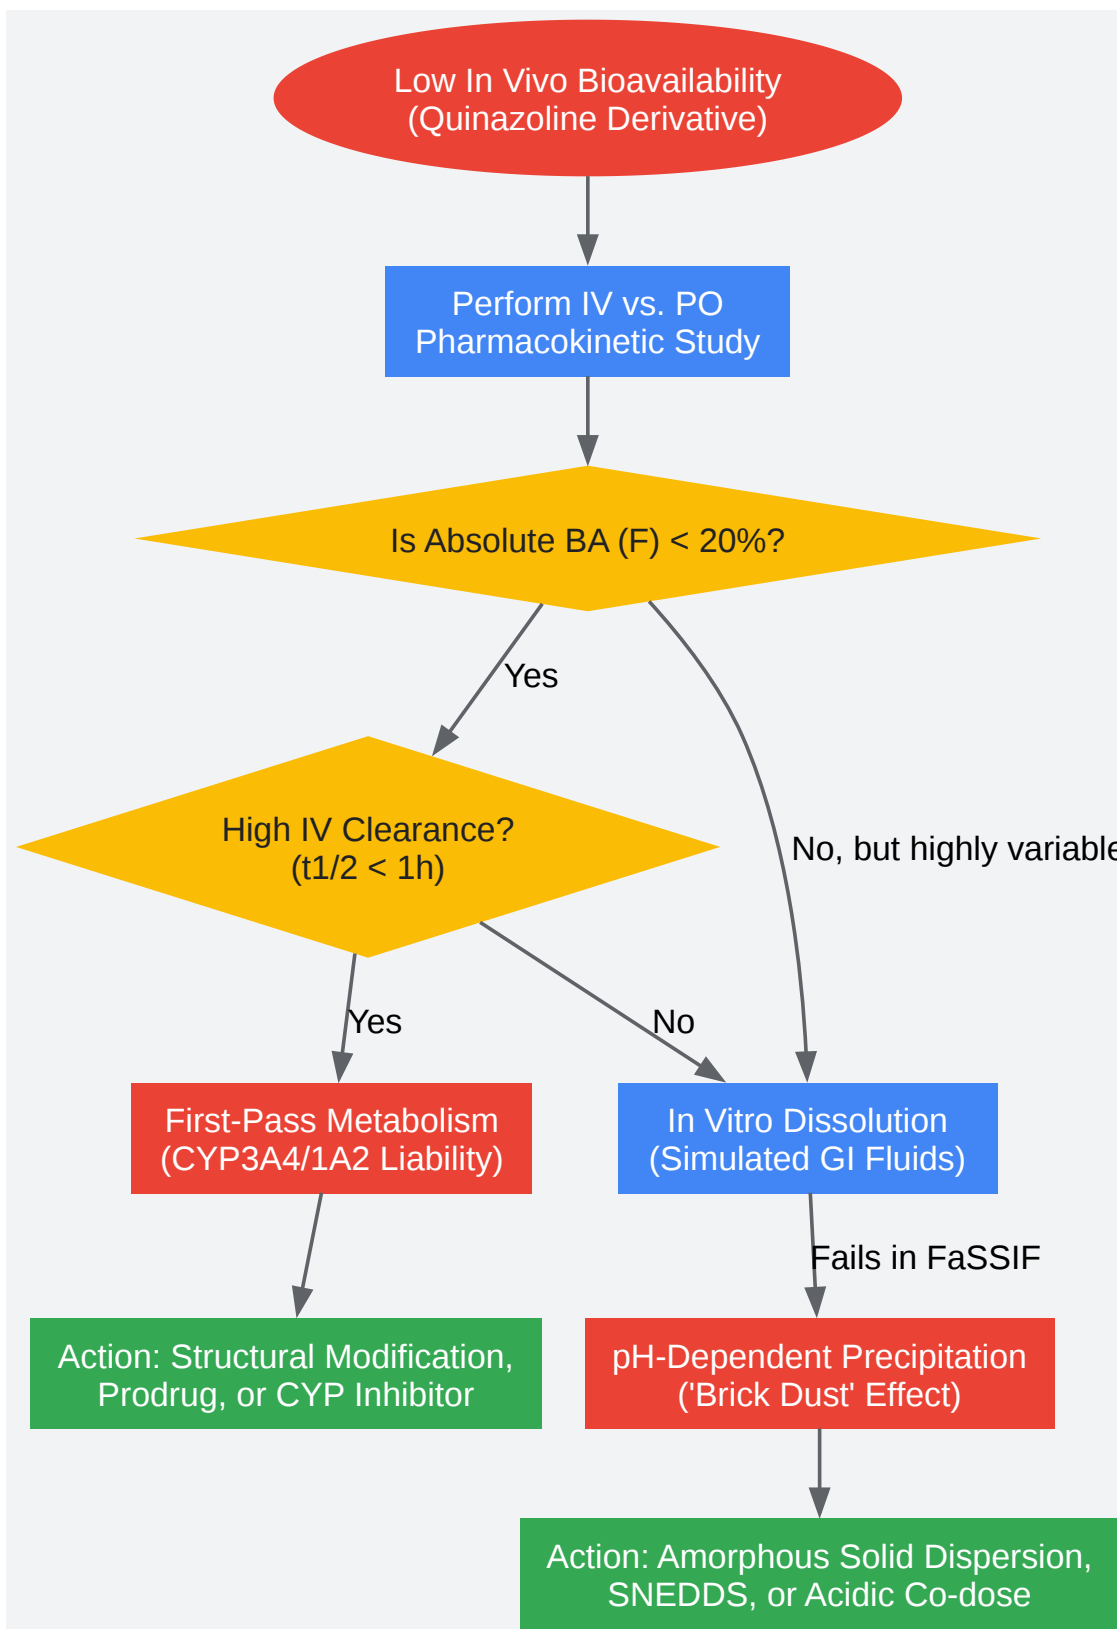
Low In Vivo Bioavailability
(Quinazoline Derivative)

Perform IV vs. PO
Pharmacokinetic Study

Is Absolute BA (F) < 20%?

Yes

No, but highly variable

High IV Clearance?
(t1/2 < 1h)

Yes

No

First-Pass Metabolism
(CYP3A4/1A2 Liability)

In Vitro Dissolution
(Simulated GI Fluids)

Fails in FaSSIF

Action: Structural Modification,
Prodrug, or CYP Inhibitor

pH-Dependent Precipitation
('Brick Dust' Effect)

Action: Amorphous Solid Dispersion,
SNEDDS, or Acidic Co-dose